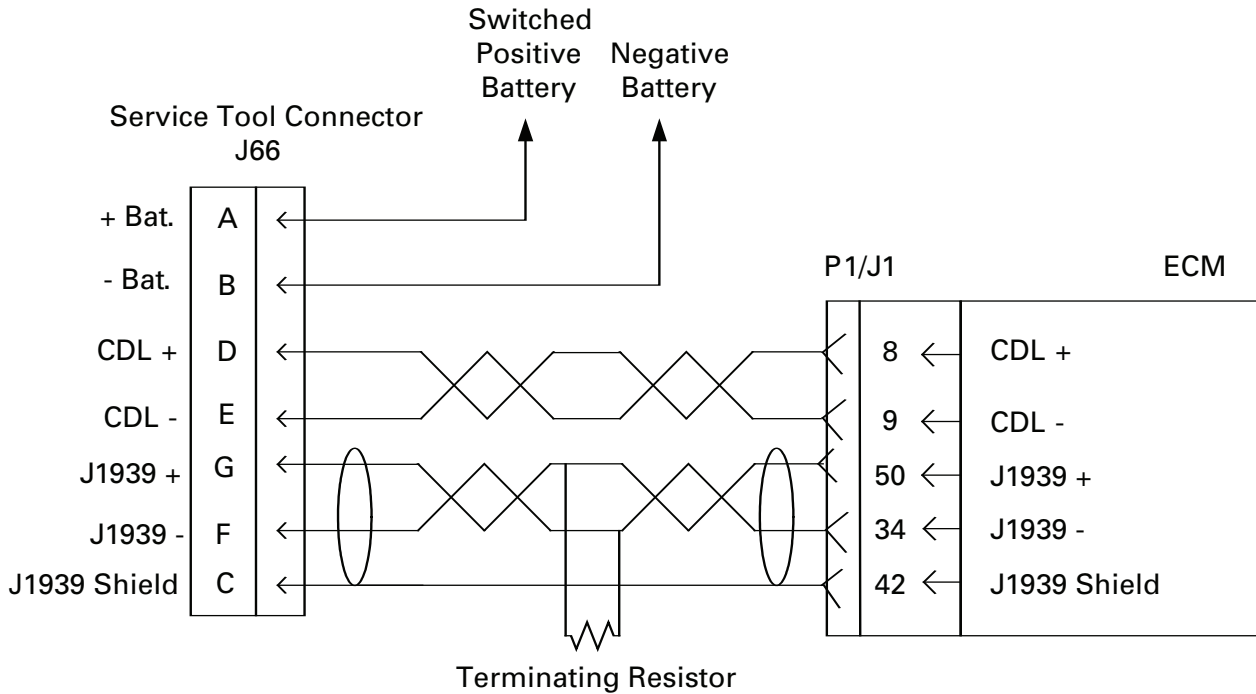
Switched Positive Battery

Negative Battery

Service Tool Connector J66

+ Bat. A
- Bat. B
CDL + D
CDL - E
J1939 + G
J1939 - F
J1939 Shield C

P1/J1

ECM

8 CDL +
9 CDL -
50 J1939 +
34 J1939 -
42 J1939 Shield

Terminating Resistor